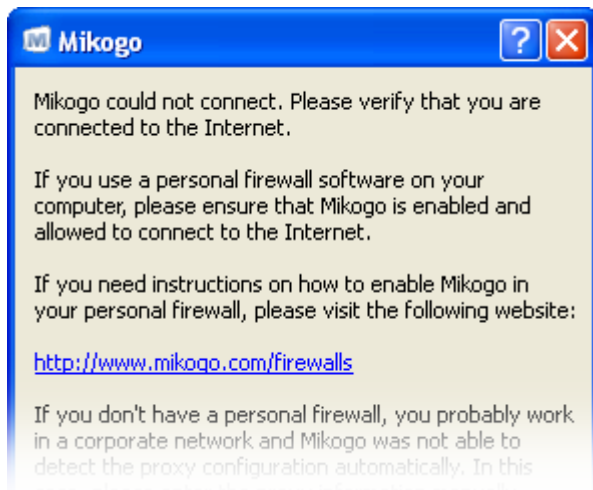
Mikogo

Mikogo could not connect. Please verify that you are connected to the Internet.

If you use a personal firewall software on your computer, please ensure that Mikogo is enabled and allowed to connect to the Internet.

If you need instructions on how to enable Mikogo in your personal firewall, please visit the following website:

http://www.mikogo.com/firewalls

If you don't have a personal firewall, you probably work in a corporate network and Mikogo was not able to detect the proxy configuration automatically. In this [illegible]